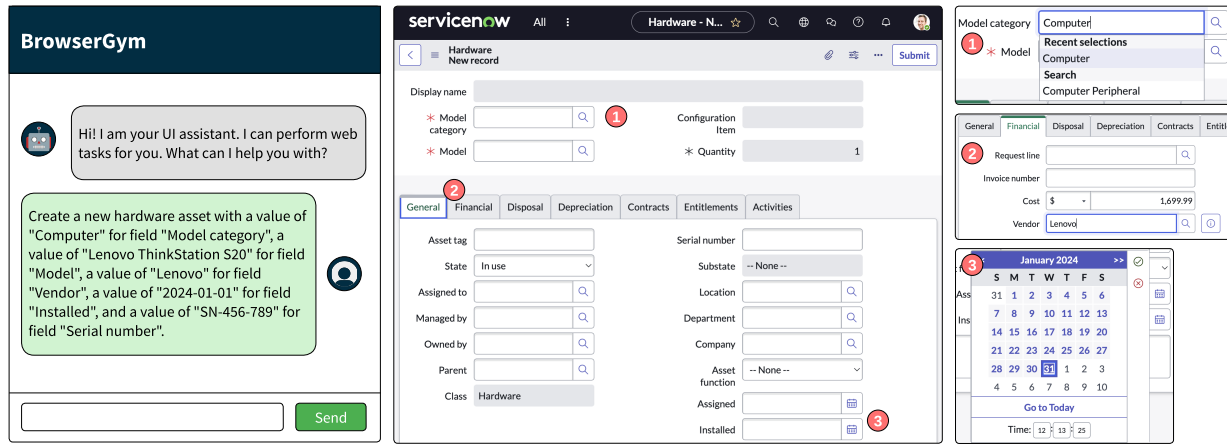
BrowserGym

Hi! I am your UI assistant. I can perform web tasks for you. What can I help you with?

Create a new hardware asset with a value of "Computer" for field "Model category", a value of "Lenovo ThinkStation S20" for field "Model", a value of "Lenovo" for field "Vendor", a value of "2024-01-01" for field "Installed", and a value of "SN-456-789" for field "Serial number".

Send

servicenow All ⋮ Hardware - N... ☆

Hardware
New record

Submit

Display name

* Model category
1
Configuration Item

* Model
* Quantity 1

2
General | Financial | Disposal | Depreciation | Contracts | Entitlements | Activities

Asset tag
Serial number

State In use
Substate -- None --

Assigned to
Location

Managed by
Department

Owned by
Company

Parent
Asset function -- None --

Class Hardware
Assigned

Installed
3

Model category Computer
1 * Model
Recent selections
Computer
Search
Computer Peripheral

General | Financial | Disposal | Depreciation | Contracts | Entiti

2 Request line
Invoice number
Cost $ - 1,699.99
Vendor Lenovo

3
January 2024 >>

| S | M | T | W | T | F | S |
|---|---|---|---|---|---|---|
| 31 | 1 | 2 | 3 | 4 | 5 | 6 |
| 7 | 8 | 9 | 10 | 11 | 12 | 13 |
| 14 | 15 | 16 | 17 | 18 | 19 | 20 |
| 21 | 22 | 23 | 24 | 25 | 26 | 27 |
| 28 | 29 | 30 | 31 | 1 | 2 | 3 |
| 4 | 5 | 6 | 7 | 8 | 9 | 10 |

Go to Today
Time: 12 : 13 : 25

Ass
Ins